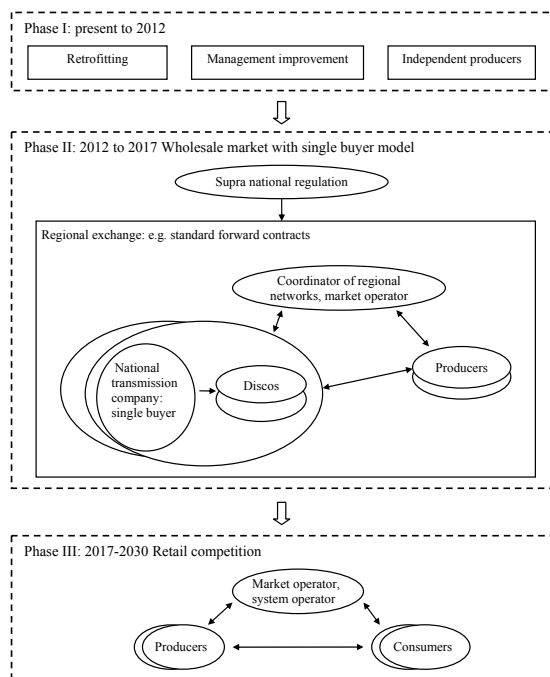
Phase I: present to 2012

Retrofitting

Management improvement

Independent producers

Phase II: 2012 to 2017 Wholesale market with single buyer model

Supra national regulation

Regional exchange: e.g. standard forward contracts

Coordinator of regional networks, market operator

National transmission company: single buyer

Discos

Producers

Phase III: 2017-2030 Retail competition

Market operator, system operator

Producers

Consumers